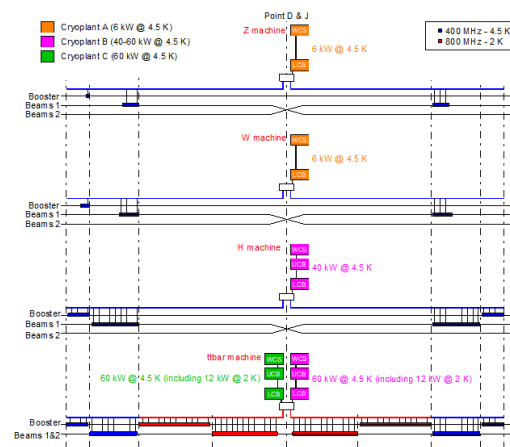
Cryoplant A (6 kW @ 4.5 K)
Cryoplant B (40-60 kW @ 4.5 K)
Cryoplant C (60 kW @ 4.5 K)

Point D & J

400 MHz - 4.5 K
800 MHz - 2 K

Z machine
WCS
6 kW @ 4.5 K
LCB

Booster
Beams 1
Beams 2

W machine
WCS
6 kW @ 4.5 K
LCB

Booster
Beams 1
Beams 2

H machine
WCS
LCB
40 kW @ 4.5 K
LCB

Booster
Beams 1
Beams 2

ttbar machine
WCS
LCB
LCB
WCS
LCB
LCB
60 kW @ 4.5 K (including 12 kW @ 2 K)
60 kW @ 4.5 K (including 12 kW @ 2 K)

Booster
Beams 1&2